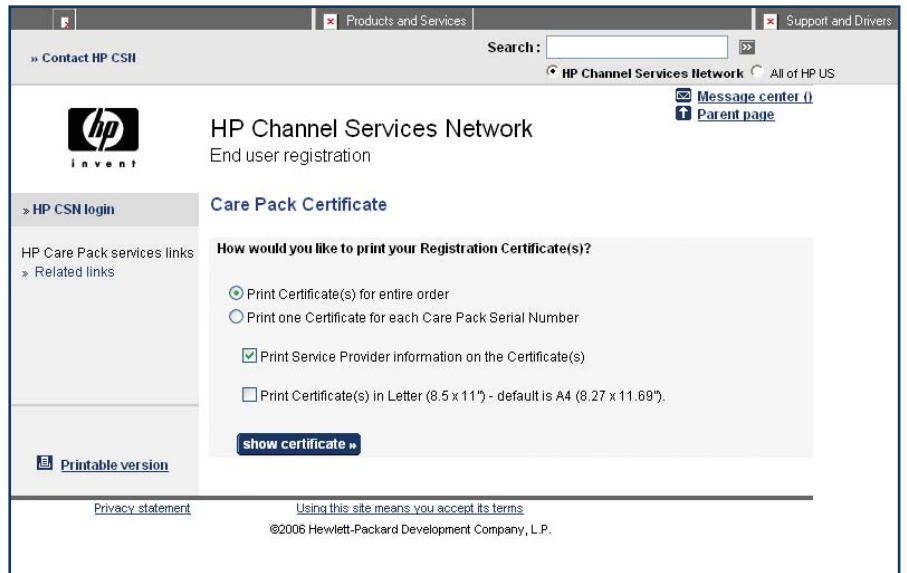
Products and Services

Support and Drivers

» Contact HP CSN

Search:

»

HP Channel Services Network All of HP US

invent

HP Channel Services Network
End user registration

Message center ()
Parent page

» HP CSN login

Care Pack Certificate

HP Care Pack services links
» Related links

How would you like to print your Registration Certificate(s)?

Print Certificate(s) for entire order
Print one Certificate for each Care Pack Serial Number

Print Service Provider information on the Certificate(s)

Print Certificate(s) in Letter (8.5 x 11") - default is A4 (8.27 x 11.69").

show certificate »

Printable version

Privacy statement

Using this site means you accept its terms

©2006 Hewlett-Packard Development Company, L.P.